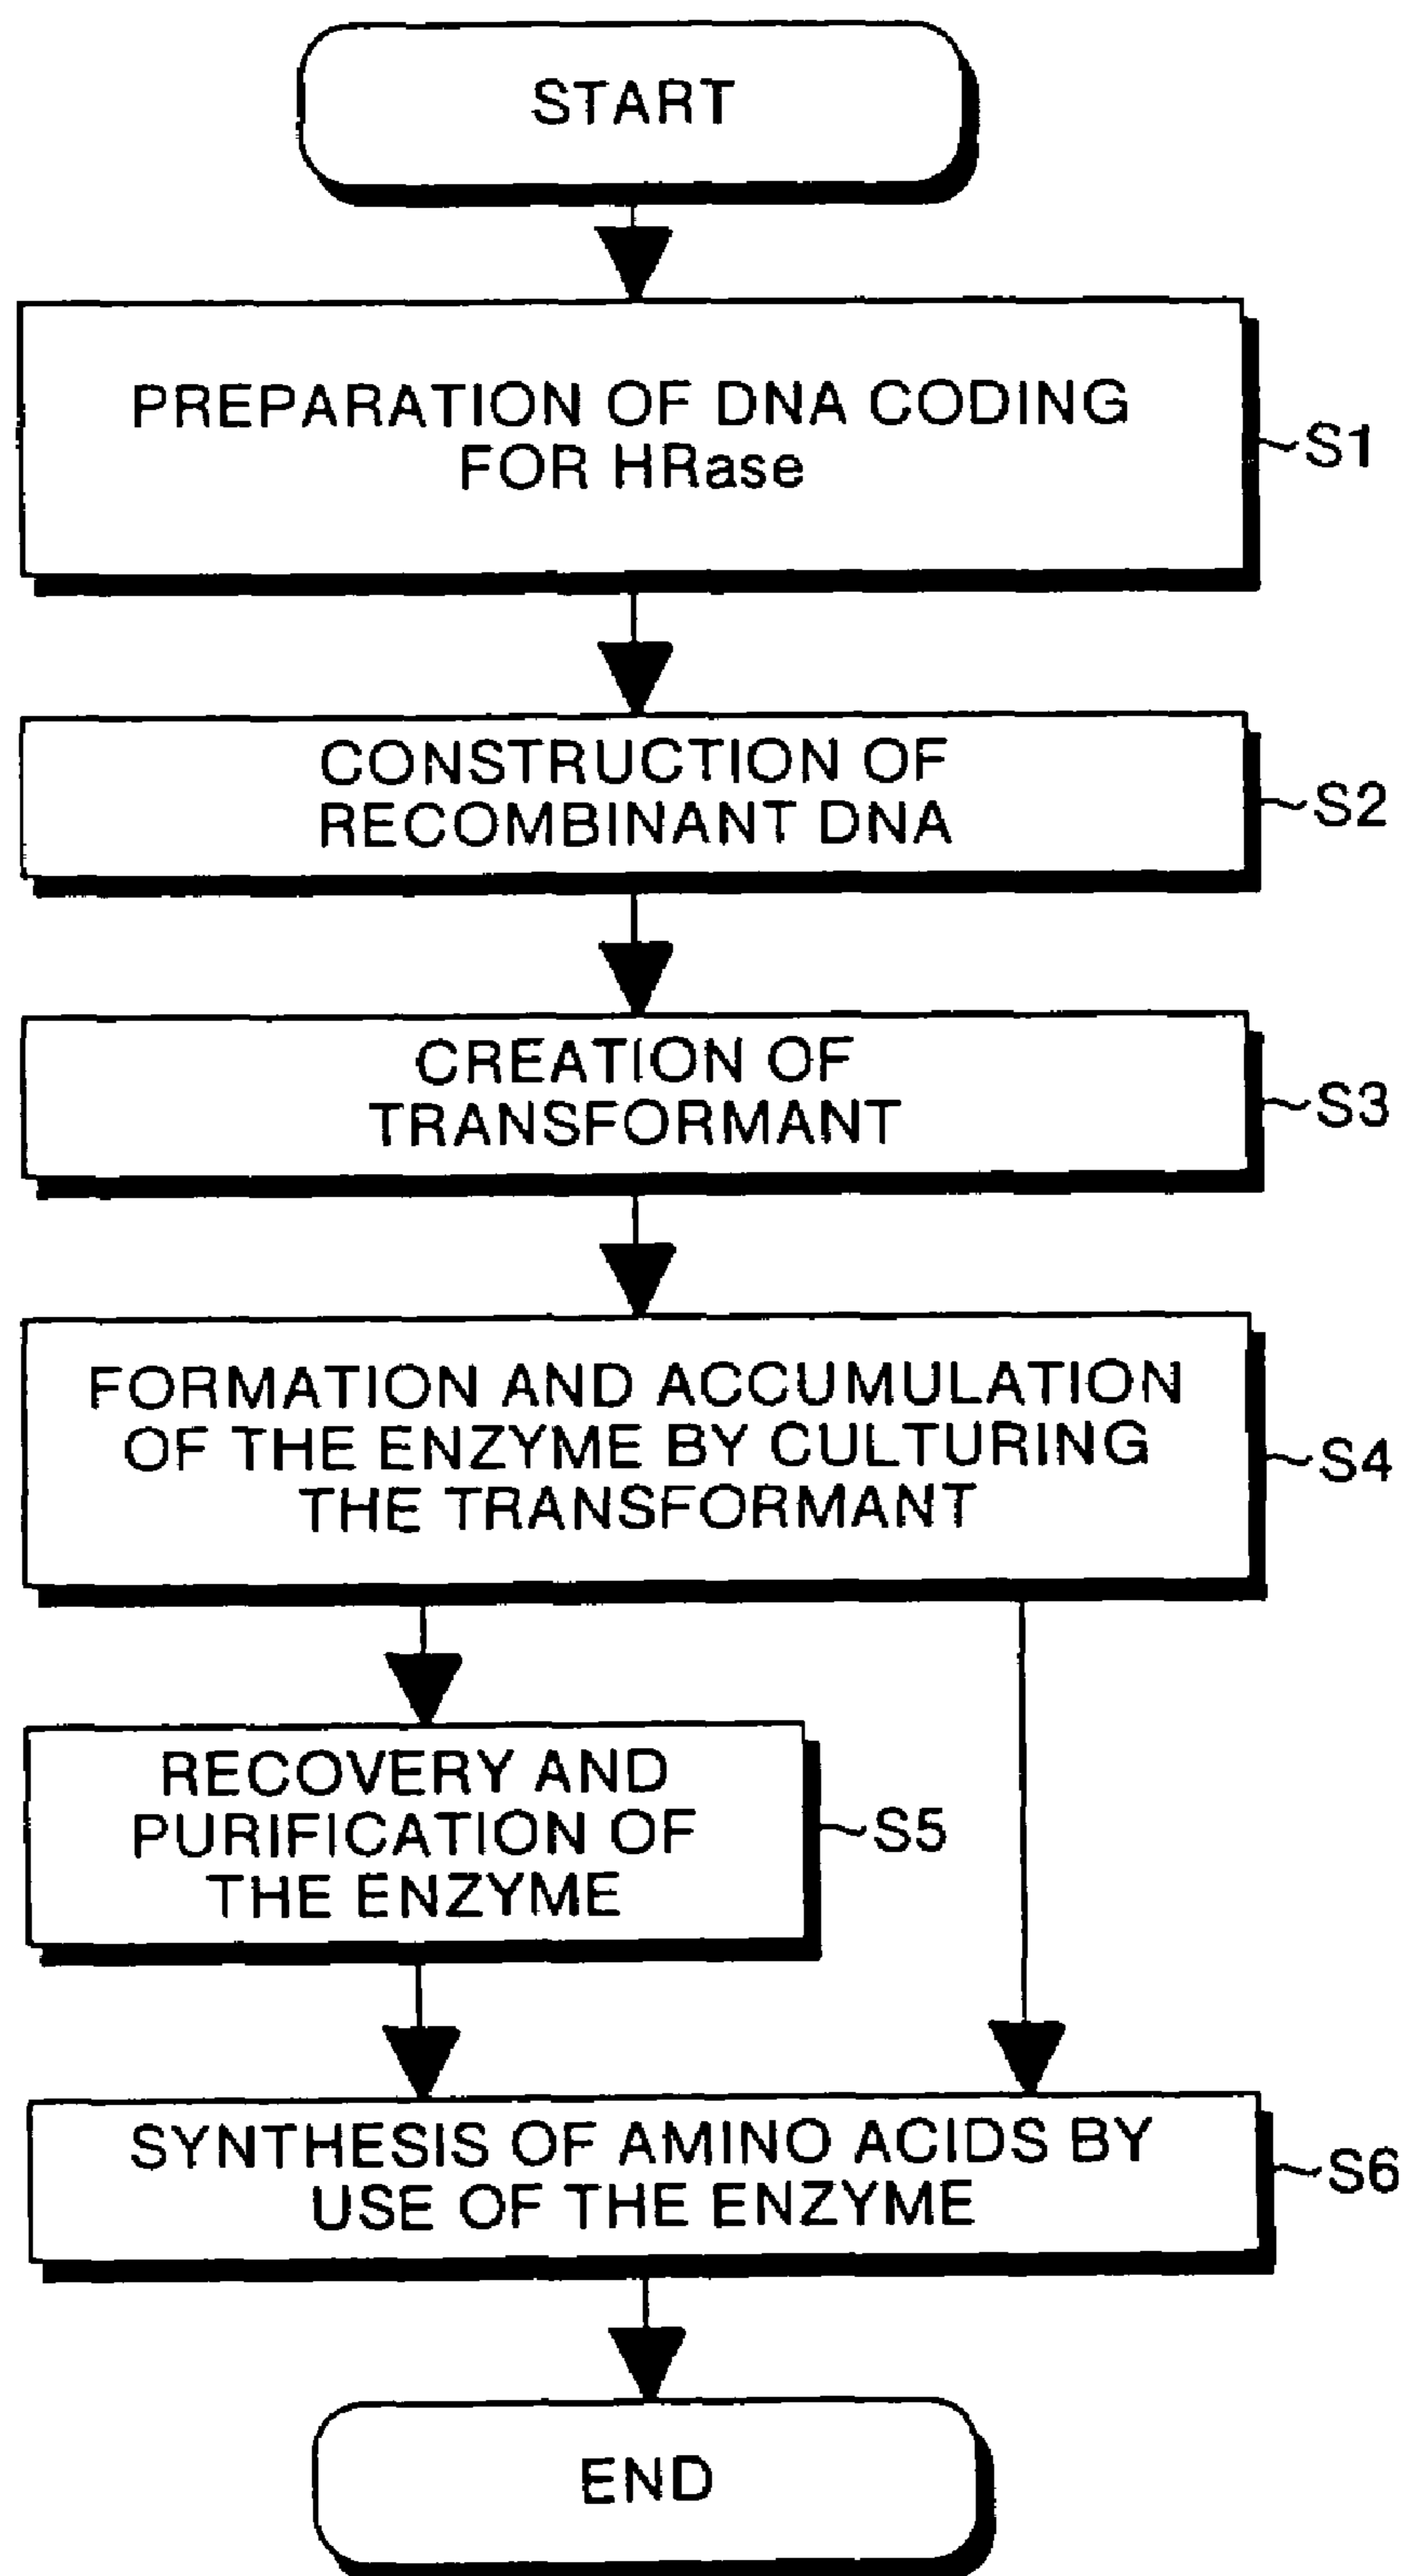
START

PREPARATION OF DNA CODING FOR HRase

S1

CONSTRUCTION OF RECOMBINANT DNA

S2

CREATION OF TRANSFORMANT

S3

FORMATION AND ACCUMULATION OF THE ENZYME BY CULTURING THE TRANSFORMANT

S4

RECOVERY AND PURIFICATION OF THE ENZYME

S5

SYNTHESIS OF AMINO ACIDS BY USE OF THE ENZYME

S6

END